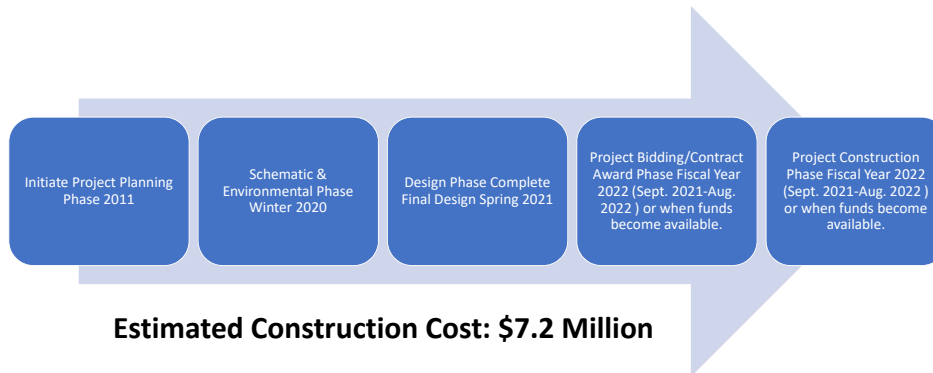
Initiate Project Planning Phase 2011

Schematic & Environmental Phase Winter 2020

Design Phase Complete Final Design Spring 2021

Project Bidding/Contract Award Phase Fiscal Year 2022 (Sept. 2021-Aug. 2022 ) or when funds become available.

Project Construction Phase Fiscal Year 2022 (Sept. 2021-Aug. 2022 ) or when funds become available.

Estimated Construction Cost: $7.2 Million